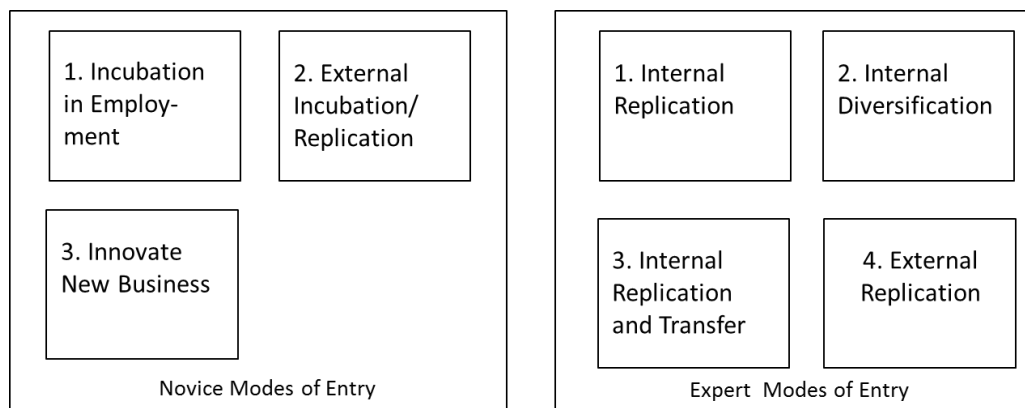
1. Incubation in Employment

2. External Incubation/ Replication

3. Innovate New Business

Novice Modes of Entry

1. Internal Replication

2. Internal Diversification

3. Internal Replication and Transfer

4. External Replication

Expert Modes of Entry